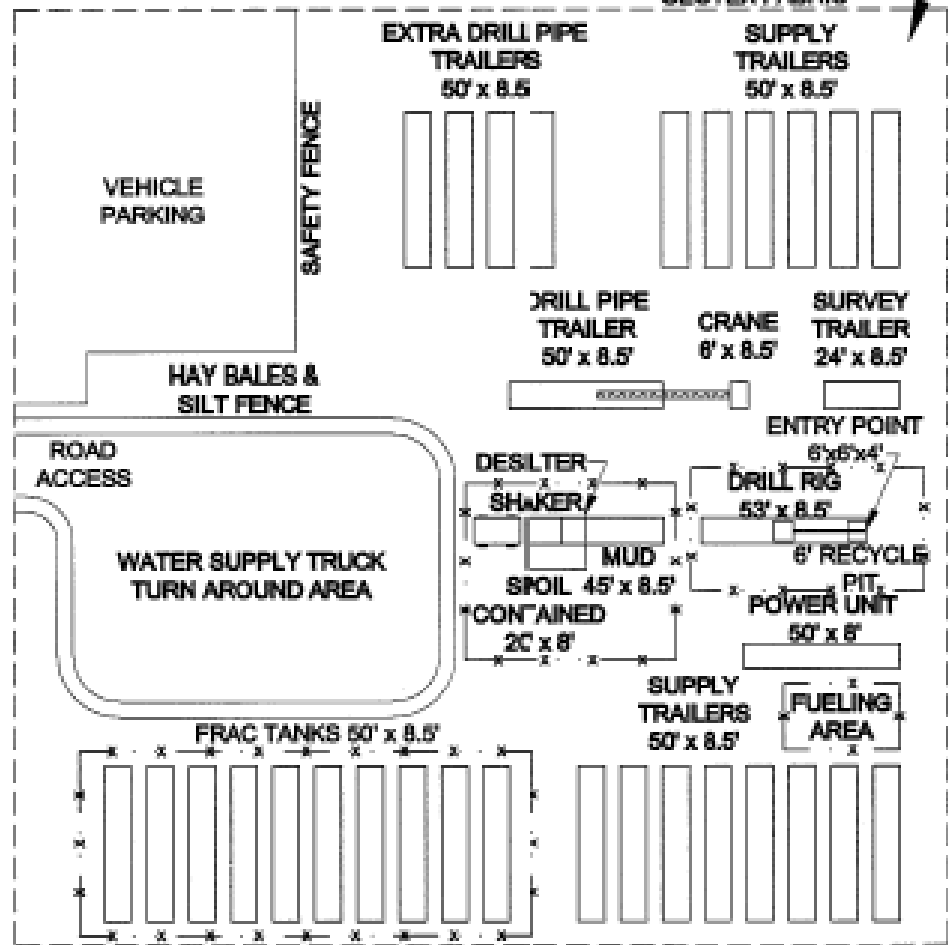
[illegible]

EXTRA DRILL PIPE TRAILERS 50' x 8.5

SUPPLY TRAILERS 50' x 8.5'

VEHICLE PARKING

SAFETY FENCE

DRILL PIPE TRAILER 50' x 8.5'

CRANE 6' x 8.5'

SURVEY TRAILER 24' x 8.5'

HAY BALES & SILT FENCE

ENTRY POINT 6'x6'x4'

ROAD ACCESS

DESILTER

SHAKER

DRILL RIG 53' x 8.5'

WATER SUPPLY TRUCK TURN AROUND AREA

MUD 45' x 8.5'

6' RECYCLE PIT

SPOIL CONTAINED 20' x 8'

POWER UNIT 50' x 8'

SUPPLY TRAILERS 50' x 8.5'

FUELING AREA

FRAC TANKS 50' x 8.5'